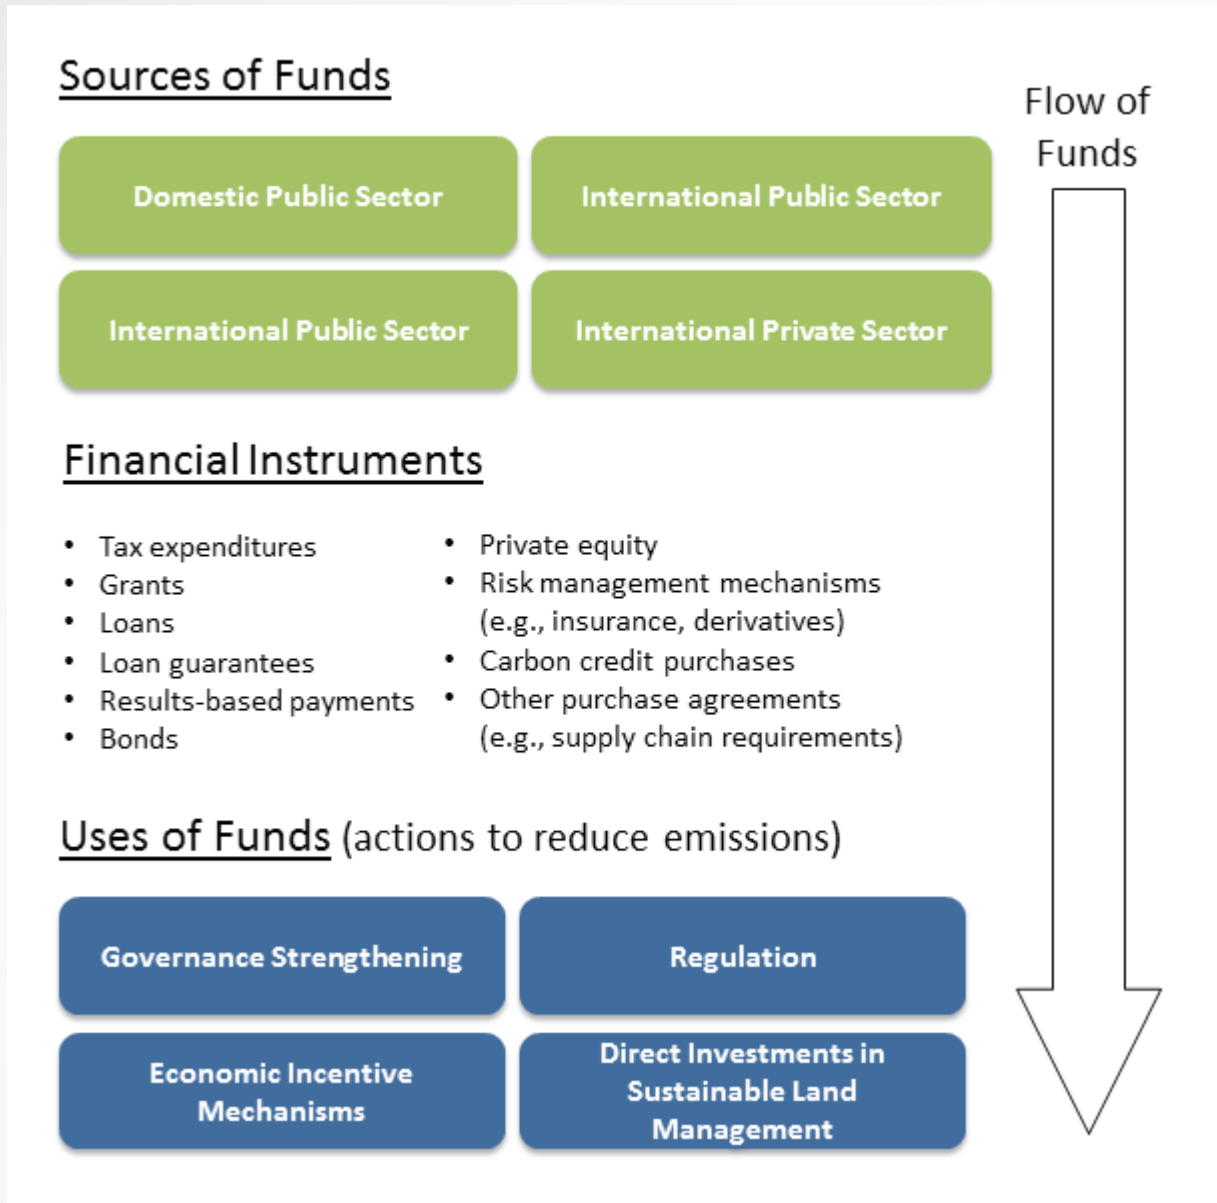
Sources of Funds

Flow of Funds

Domestic Public Sector

International Public Sector

International Public Sector

International Private Sector

Financial Instruments

- Tax expenditures
- Grants
- Loans
- Loan guarantees
- Results-based payments
- Bonds

- Private equity
- Risk management mechanisms (e.g., insurance, derivatives)
- Carbon credit purchases
- Other purchase agreements (e.g., supply chain requirements)

Uses of Funds (actions to reduce emissions)

Governance Strengthening

Regulation

Economic Incentive Mechanisms

Direct Investments in Sustainable Land Management